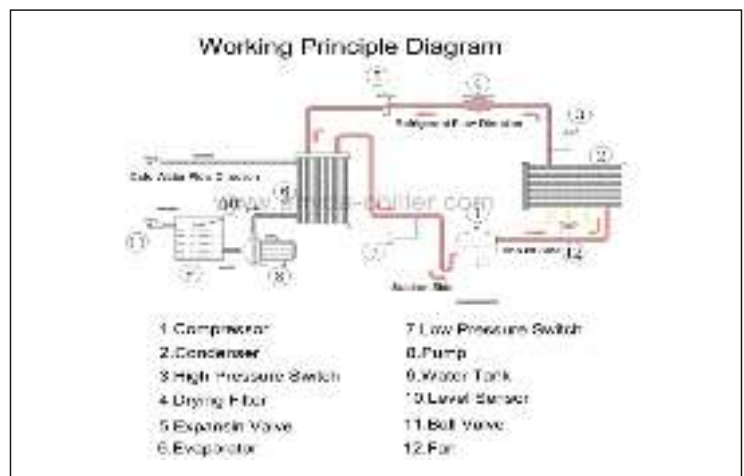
Working Principle Diagram

7

5

Refrigerant Flow Direction

3

2

Cold Water Flow Direction

6

www.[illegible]-chiller.com

10

1

11

9

8

4

12

1.Compressor
2.Condenser
3.High Pressure Switch
4.Drying Filter
5.Expansin Valve
6.Evaporator

7.Low Pressure Switch
8.Pump
9.Water Tank
10.Level Sensor
11.Ball Valve
12.Fan